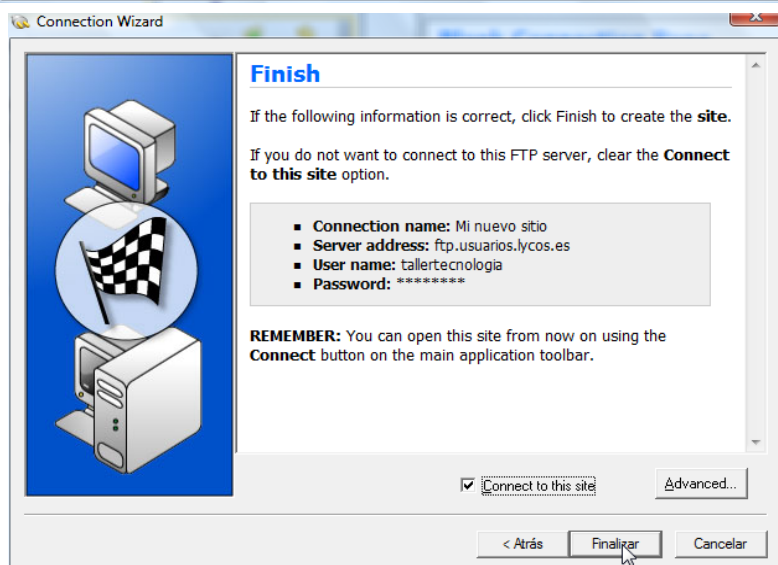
Connection Wizard

Finish

If the following information is correct, click Finish to create the site.

If you do not want to connect to this FTP server, clear the Connect to this site option.

- Connection name: Mi nuevo sitio
- Server address: ftp.usuarios.lycos.es
- User name: tallertecnologia
- Password: ********

REMEMBER: You can open this site from now on using the Connect button on the main application toolbar.

Connect to this site

Advanced...

< Atrás

Finalizar

Cancelar